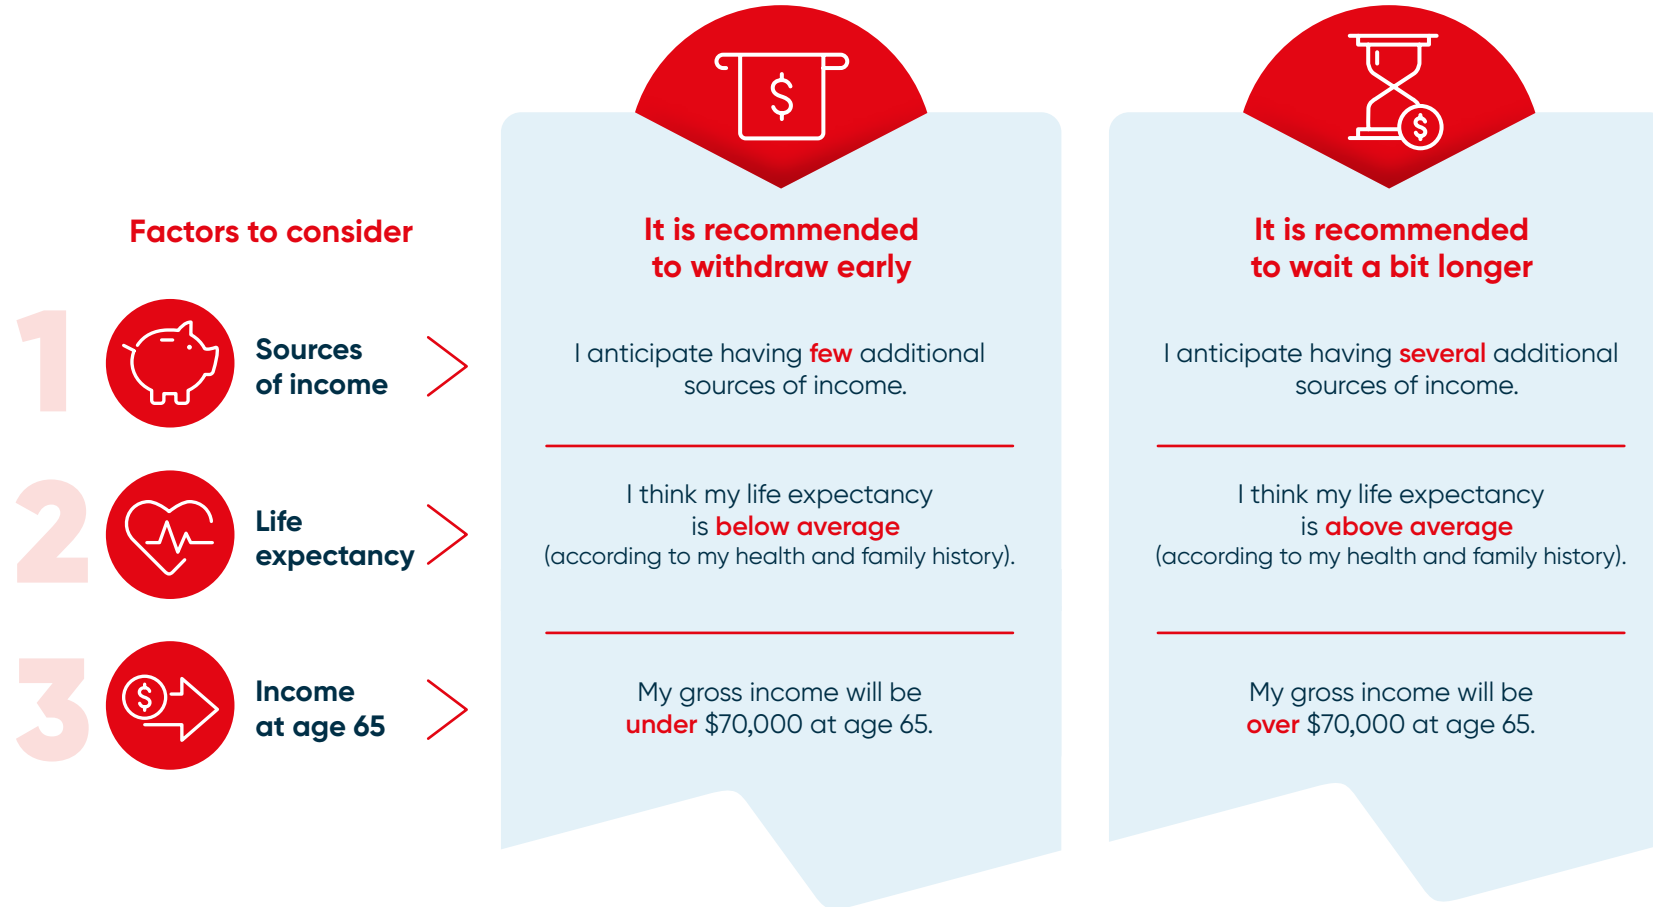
Factors to consider

1 Sources of income

2 Life expectancy

3 Income at age 65

It is recommended to withdraw early

I anticipate having few additional sources of income.

I think my life expectancy is below average (according to my health and family history).

My gross income will be under $70,000 at age 65.

It is recommended to wait a bit longer

I anticipate having several additional sources of income.

I think my life expectancy is above average (according to my health and family history).

My gross income will be over $70,000 at age 65.